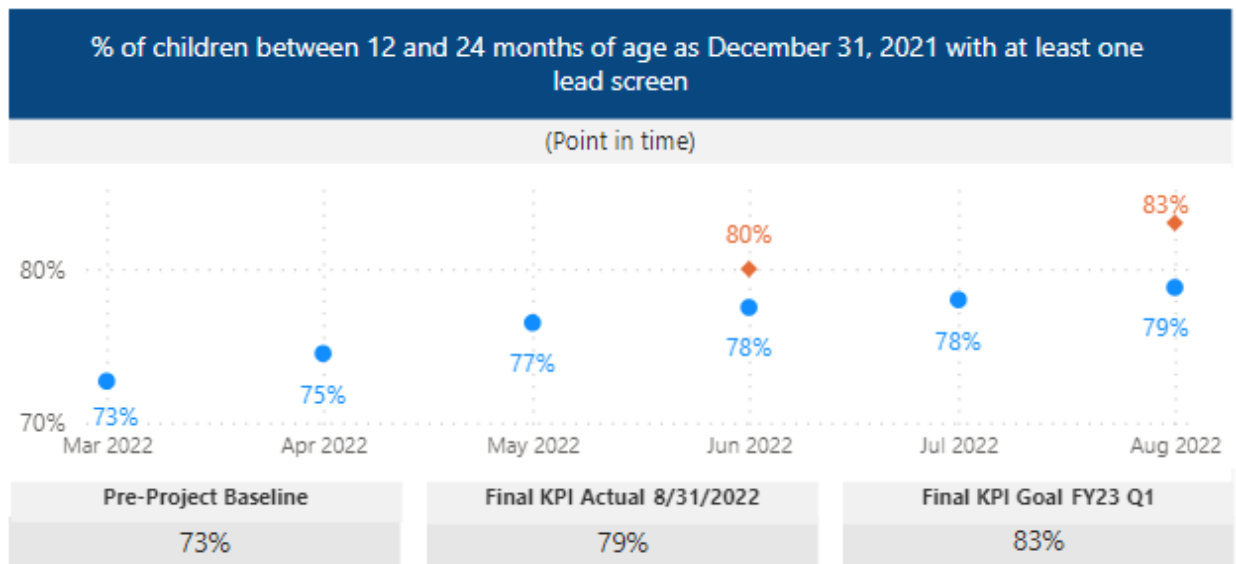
% of children between 12 and 24 months of age as December 31, 2021 with at least one lead screen

(Point in time)

80%
70%

73%
75%
77%
80%
78%
78%
83%
79%

Mar 2022
Apr 2022
May 2022
Jun 2022
Jul 2022
Aug 2022

| Pre-Project Baseline | Final KPI Actual 8/31/2022 | Final KPI Goal FY23 Q1 |
|---|---|---|
| 73% | 79% | 83% |